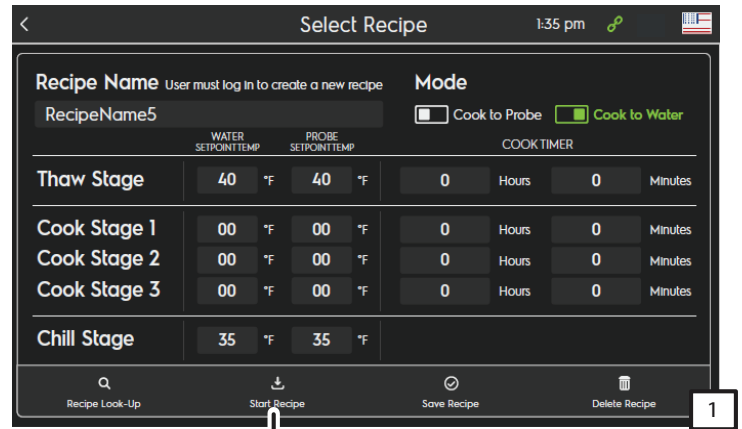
Select Recipe 1:35 pm

Recipe Name User must log in to create a new recipe

RecipeName5

Mode

Cook to Probe Cook to Water

WATER SETPOINT TEMP PROBE SETPOINT TEMP COOK TIMER

| | | | | | | | | |
|---|---|---|---|---|---|---|---|---|
| Thaw Stage | 40 | °F | 40 | °F | 0 | Hours | 0 | Minutes |
| Cook Stage 1 | 00 | °F | 00 | °F | 0 | Hours | 0 | Minutes |
| Cook Stage 2 | 00 | °F | 00 | °F | 0 | Hours | 0 | Minutes |
| Cook Stage 3 | 00 | °F | 00 | °F | 0 | Hours | 0 | Minutes |
| Chill Stage | 35 | °F | 35 | °F | | | | |

Recipe Look-Up Start Recipe Save Recipe Delete Recipe

1